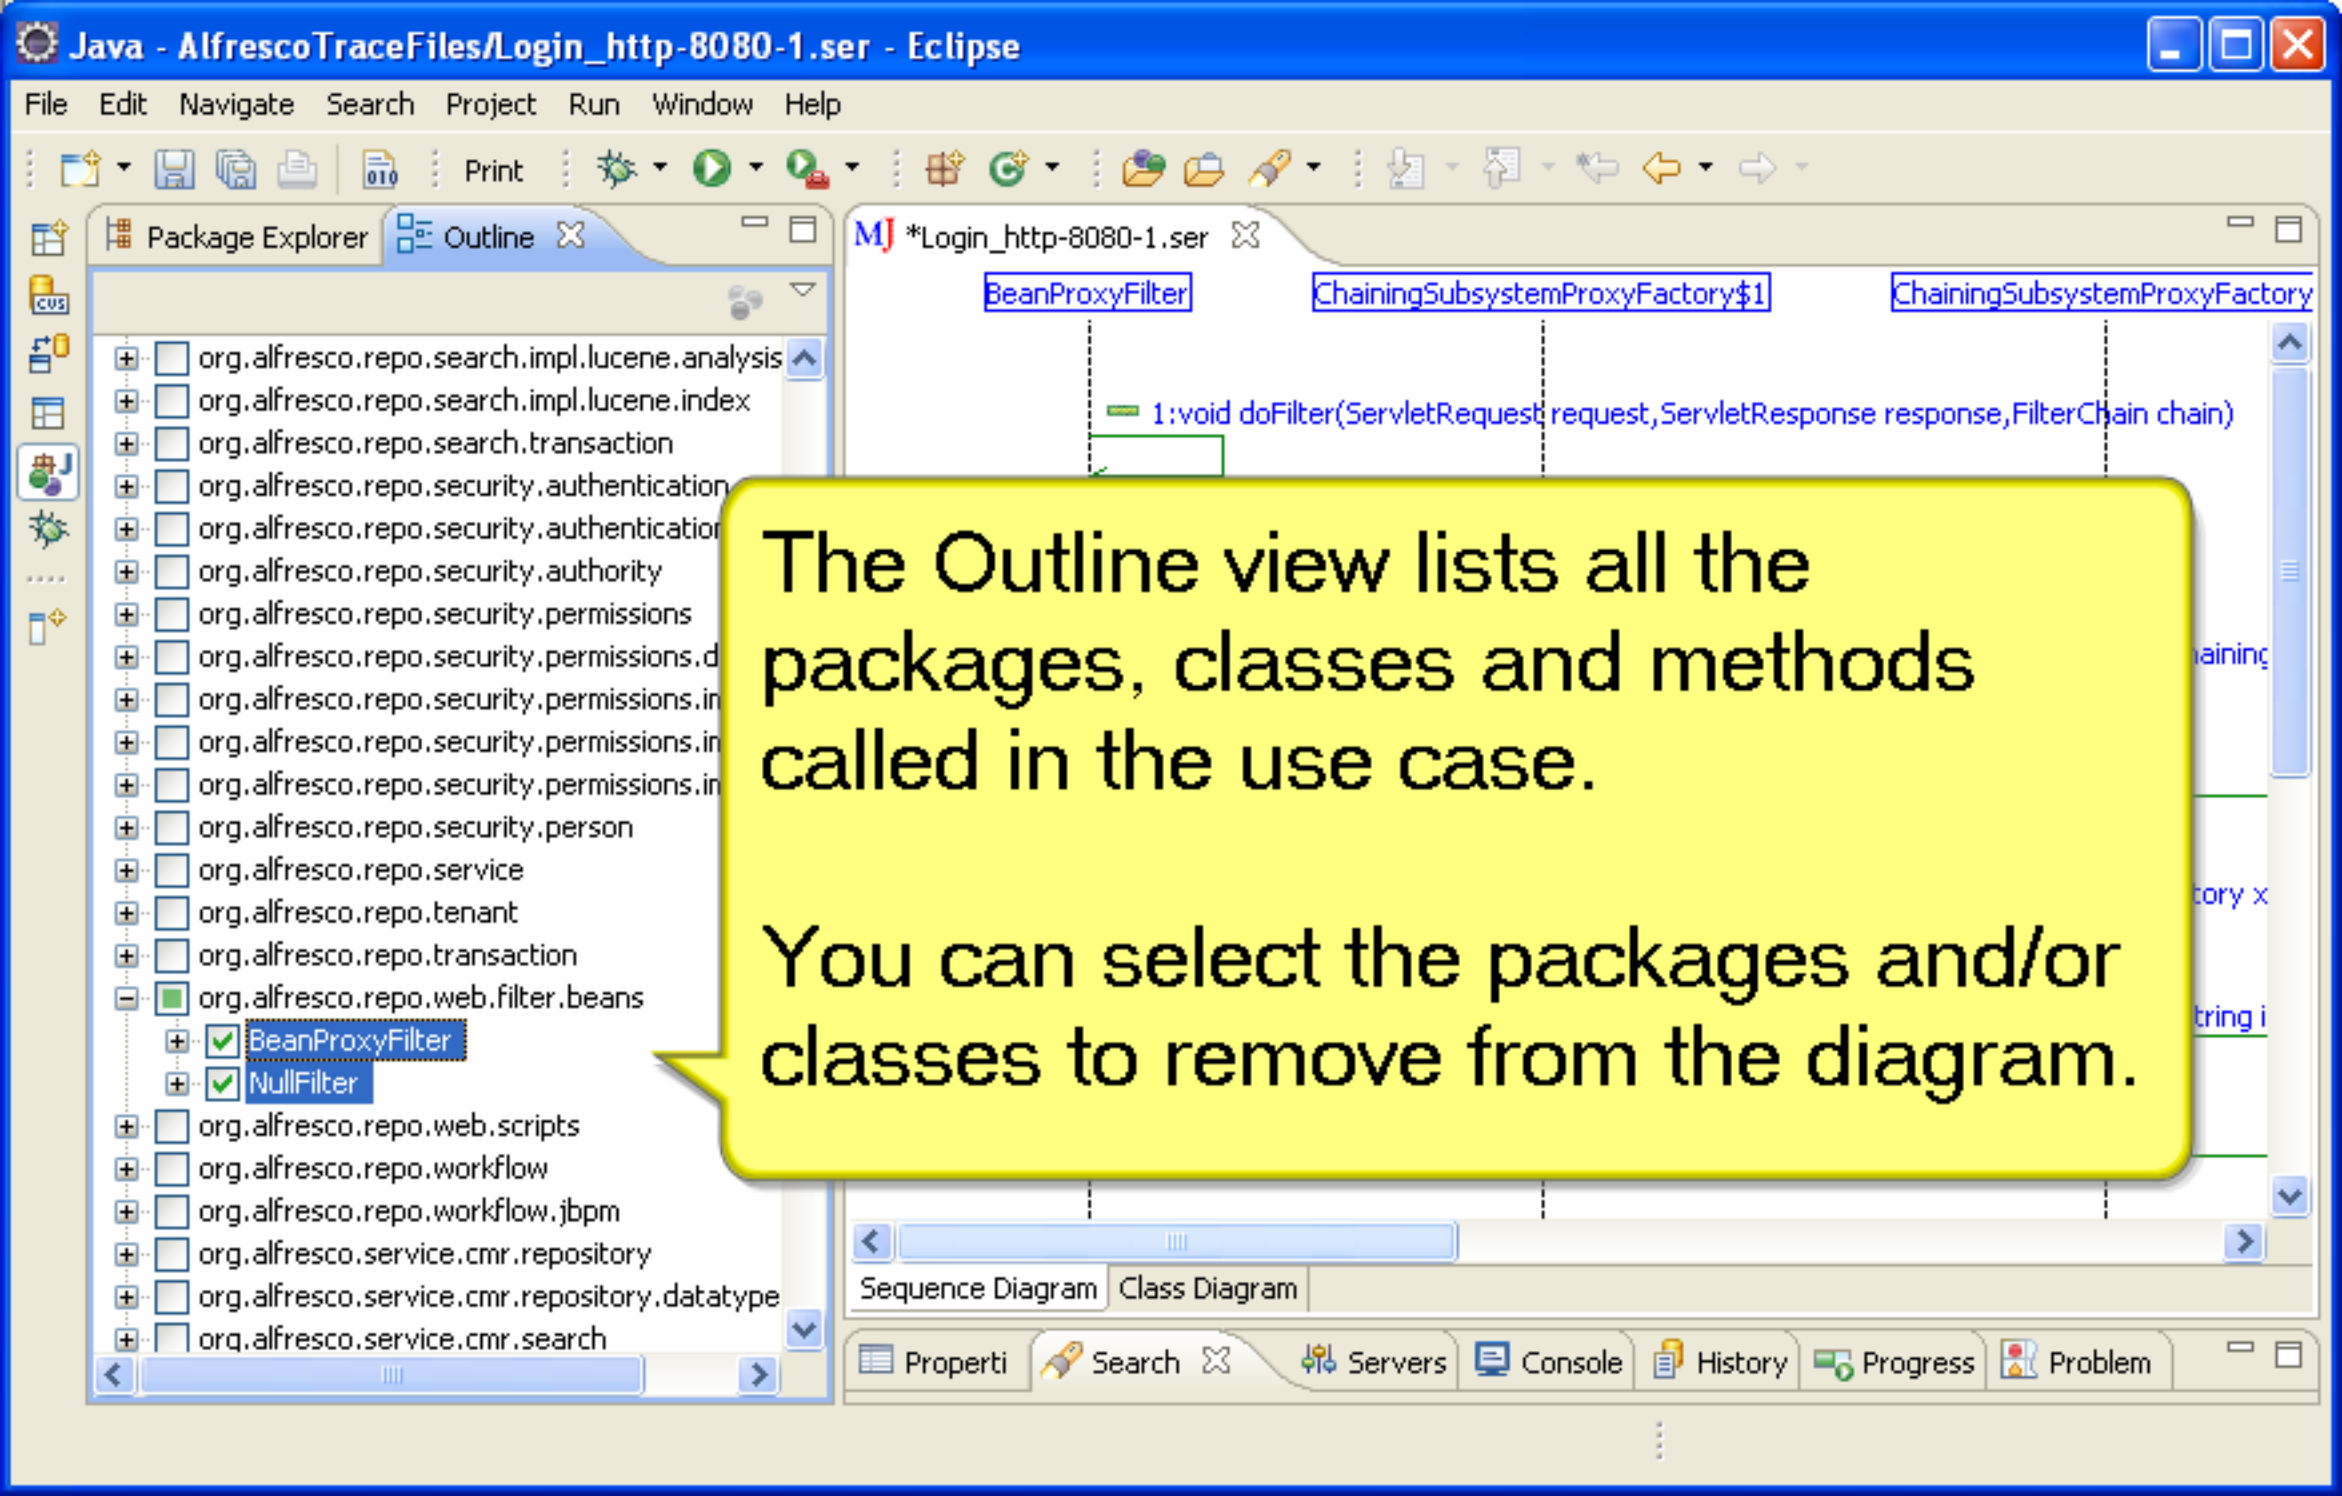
Java - AlfrescoTraceFiles/Login_http-8080-1.ser - Eclipse

File Edit Navigate Search Project Run Window Help

Print

Package Explorer Outline

org.alfresco.repo.search.impl.lucene.analysis
org.alfresco.repo.search.impl.lucene.index
org.alfresco.repo.search.transaction
org.alfresco.repo.security.authentication
org.alfresco.repo.security.authenticatio
org.alfresco.repo.security.authority
org.alfresco.repo.security.permissions
org.alfresco.repo.security.permissions.d
org.alfresco.repo.security.permissions.in
org.alfresco.repo.security.permissions.in
org.alfresco.repo.security.permissions.in
org.alfresco.repo.security.person
org.alfresco.repo.service
org.alfresco.repo.tenant
org.alfresco.repo.transaction
org.alfresco.repo.web.filter.beans
BeanProxyFilter
NullFilter
org.alfresco.repo.web.scripts
org.alfresco.repo.workflow
org.alfresco.repo.workflow.jbpm
org.alfresco.service.cmr.repository
org.alfresco.service.cmr.repository.datatype
org.alfresco.service.cmr.search

*Login_http-8080-1.ser

BeanProxyFilter
ChainingSubsystemProxyFactory$1
ChainingSubsystemProxyFactory

1:void doFilter(ServletRequest request,ServletResponse response,FilterChain chain)

aining
tory x
tring i

The Outline view lists all the packages, classes and methods called in the use case.

You can select the packages and/or classes to remove from the diagram.

Sequence Diagram Class Diagram

Properti Search Servers Console History Progress Problem